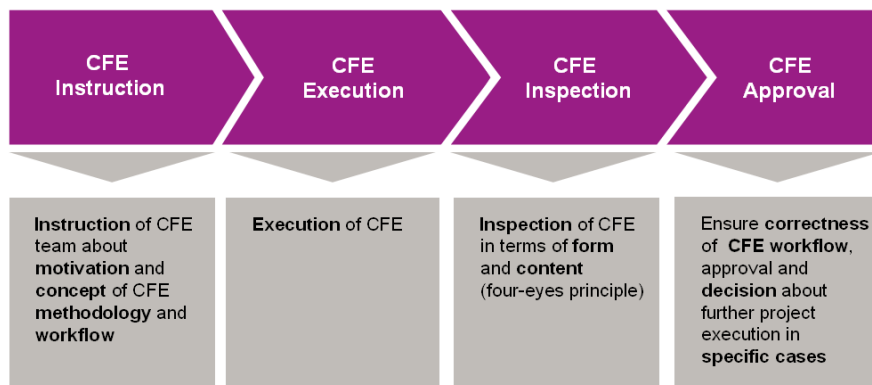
CFE Instruction

CFE Execution

CFE Inspection

CFE Approval

Instruction of CFE team about motivation and concept of CFE methodology and workflow

Execution of CFE

Inspection of CFE in terms of form and content (four-eyes principle)

Ensure correctness of CFE workflow, approval and decision about further project execution in specific cases